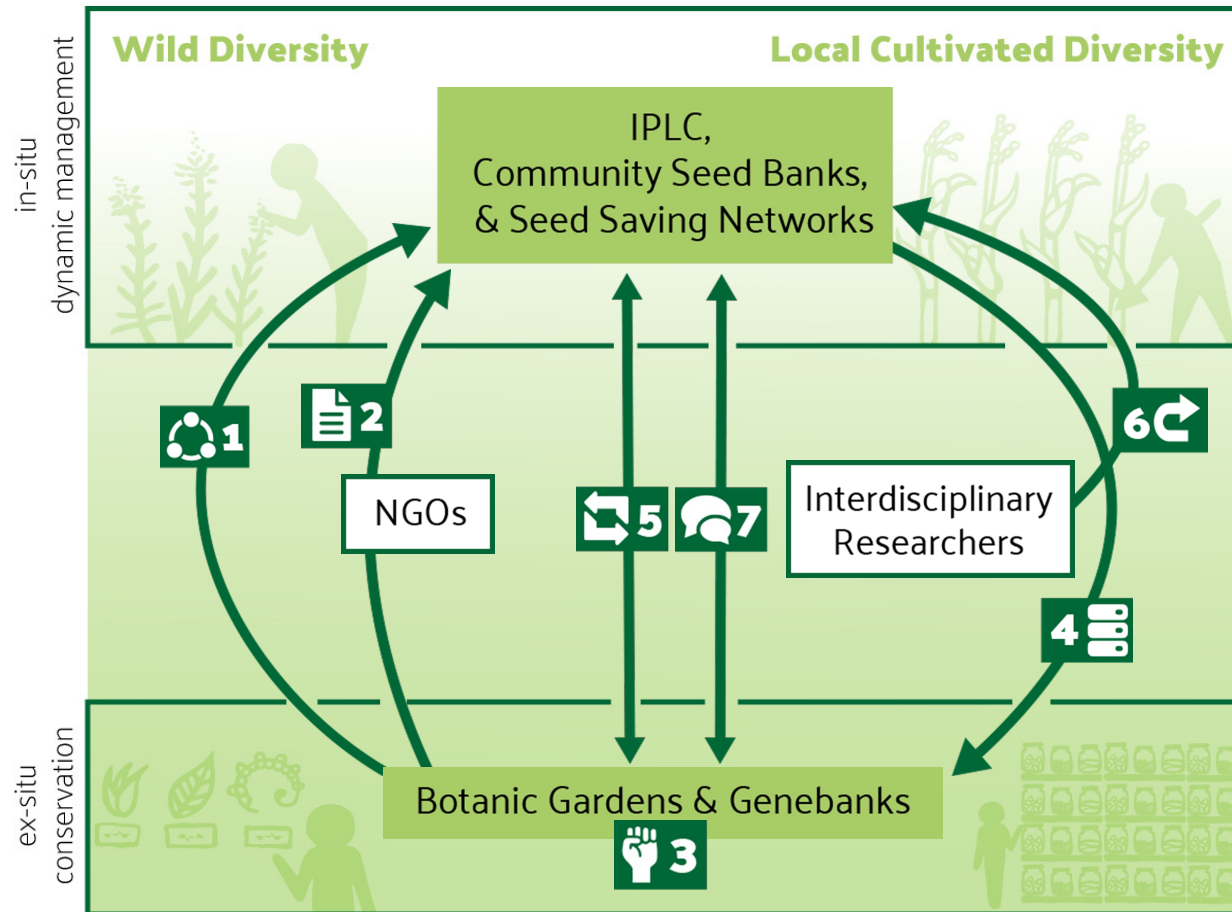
in-situ
dynamic management

Wild Diversity

Local Cultivated Diversity

IPLC, Community Seed Banks, & Seed Saving Networks

1

2

NGOs

5

7

6

Interdisciplinary Researchers

4

ex-situ
conservation

Botanic Gardens & Genebanks

3